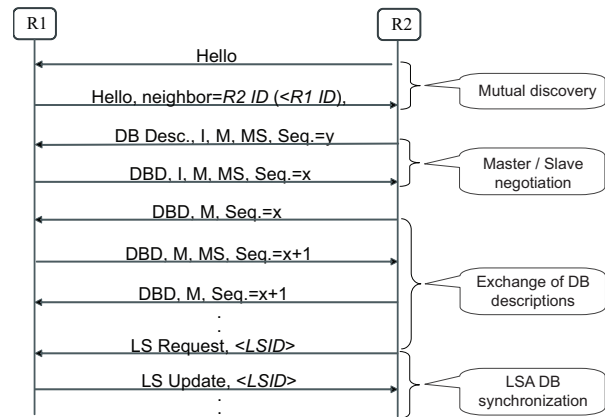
R1

R2

Hello

Hello, neighbor=*R2 ID* (<*R1 ID*),

Mutual discovery

DB Desc., I, M, MS, Seq.=y

DBD, I, M, MS, Seq.=x

Master / Slave negotiation

DBD, M, Seq.=x

DBD, M, MS, Seq.=x+1

DBD, M, Seq.=x+1

Exchange of DB descriptions

.
.
.

LS Request, <*LSID*>

LS Update, <*LSID*>

LSA DB synchronization

.
.
.